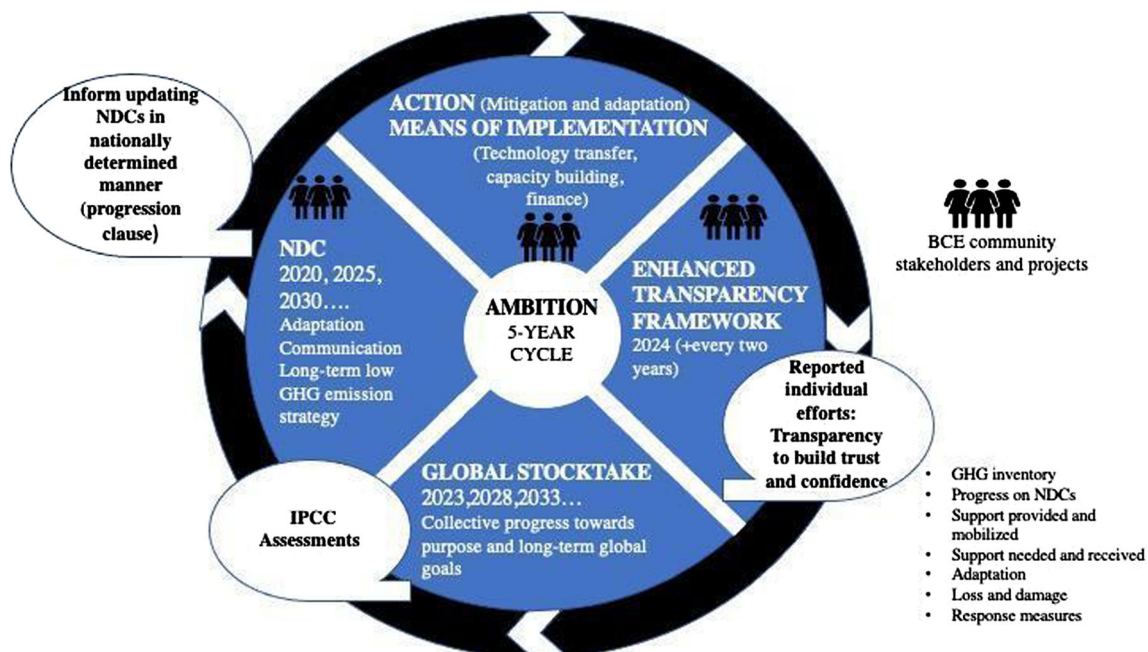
Inform updating NDCs in nationally determined manner (progression clause)

ACTION (Mitigation and adaptation)
MEANS OF IMPLEMENTATION
(Technology transfer, capacity building, finance)

NDC
2020, 2025, 2030….
Adaptation Communication
Long-term low GHG emission strategy

AMBITION
5-YEAR CYCLE

ENHANCED TRANSPARENCY FRAMEWORK
2024 (+every two years)

BCE community stakeholders and projects

Reported individual efforts: Transparency to build trust and confidence

GLOBAL STOCKTAKE
2023,2028,2033…
Collective progress towards purpose and long-term global goals

IPCC Assessments

- GHG inventory
- Progress on NDCs
- Support provided and mobilized
- Support needed and received
- Adaptation
- Loss and damage
- Response measures